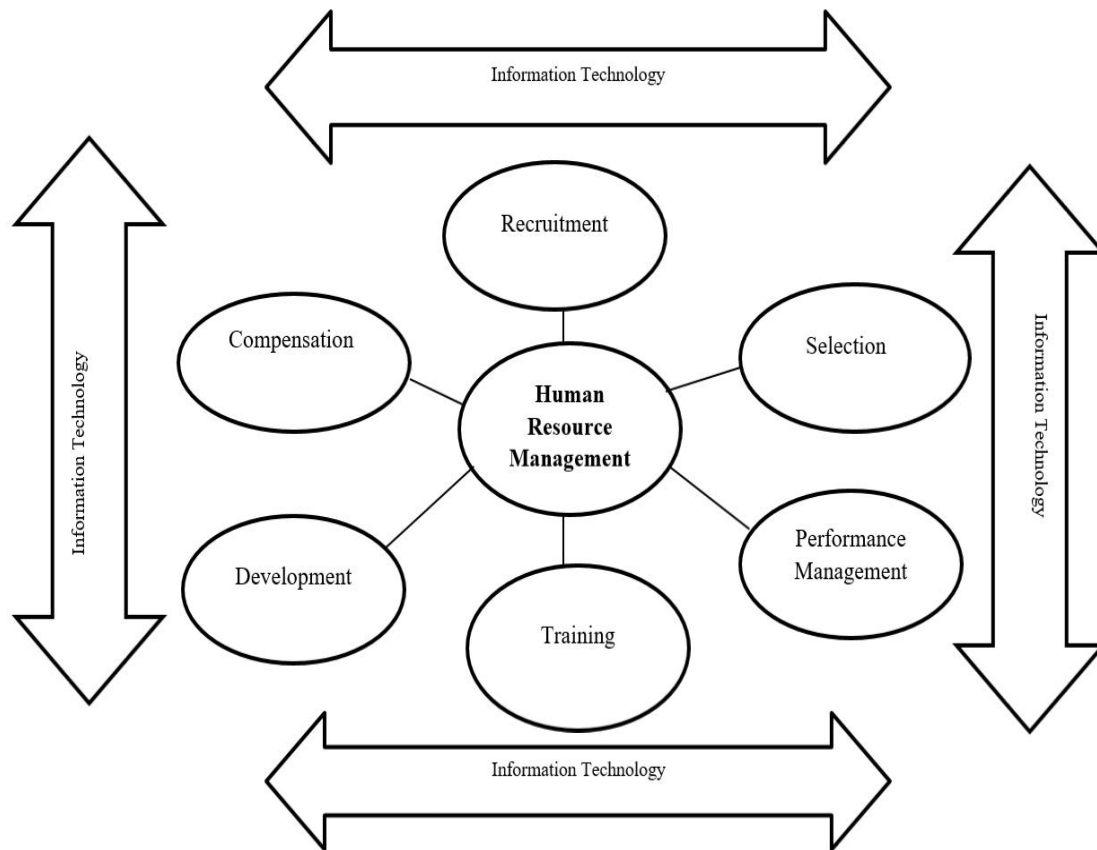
Information Technology

Information Technology

Recruitment

Compensation

Selection

Human Resource Management

Information Technology

Development

Performance Management

Training

Information Technology